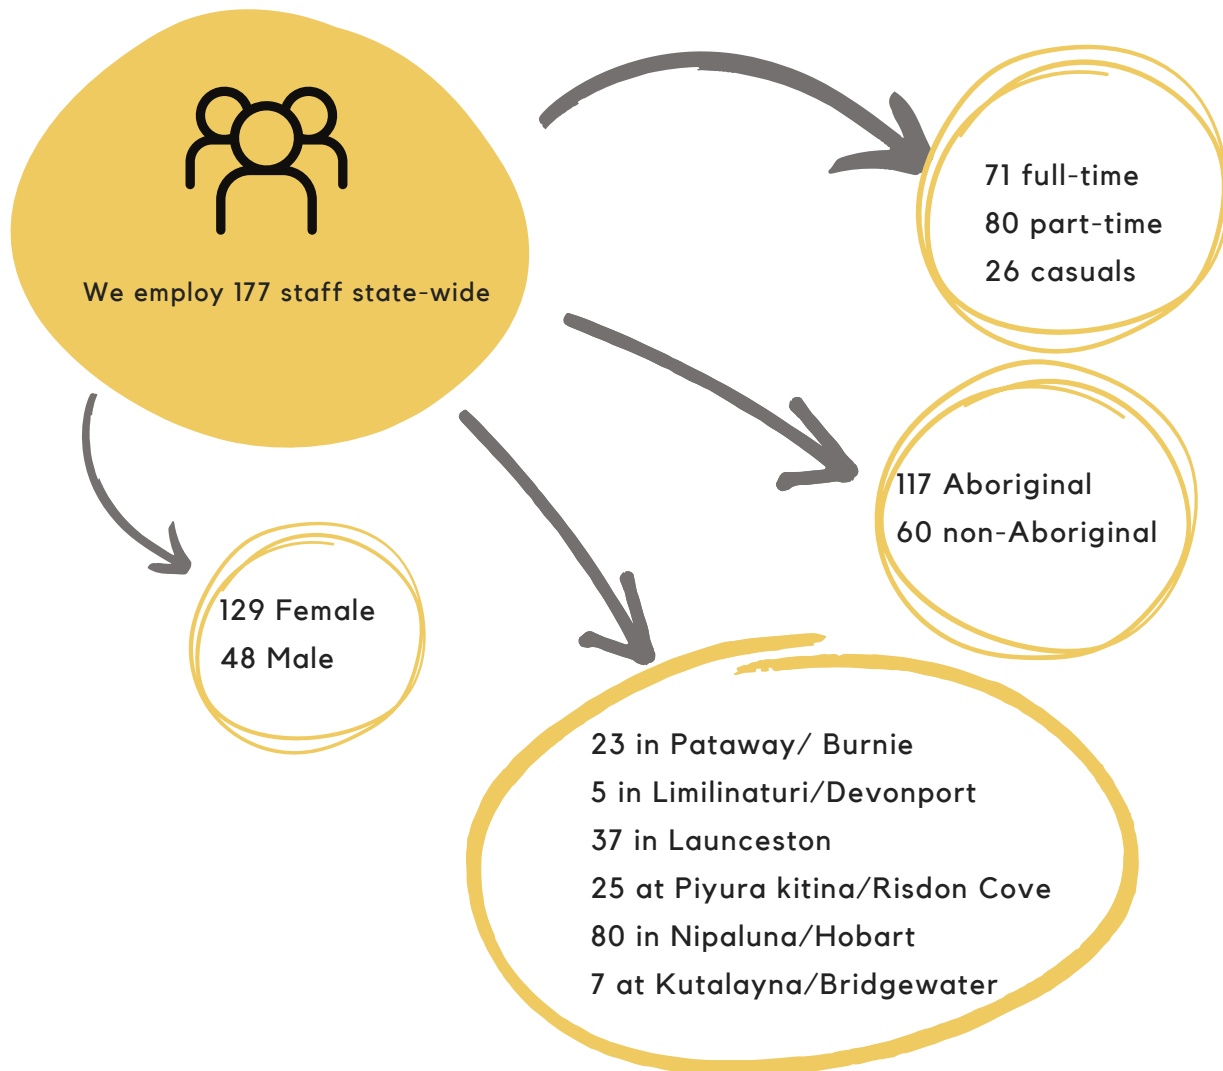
We employ 177 staff state-wide

71 full-time
80 part-time
26 casuals

117 Aboriginal
60 non-Aboriginal

129 Female
48 Male

23 in Pataway/ Burnie
5 in Limilinaturi/Devonport
37 in Launceston
25 at Piyura kitina/Risdon Cove
80 in Nipaluna/Hobart
7 at Kutalayna/Bridgewater